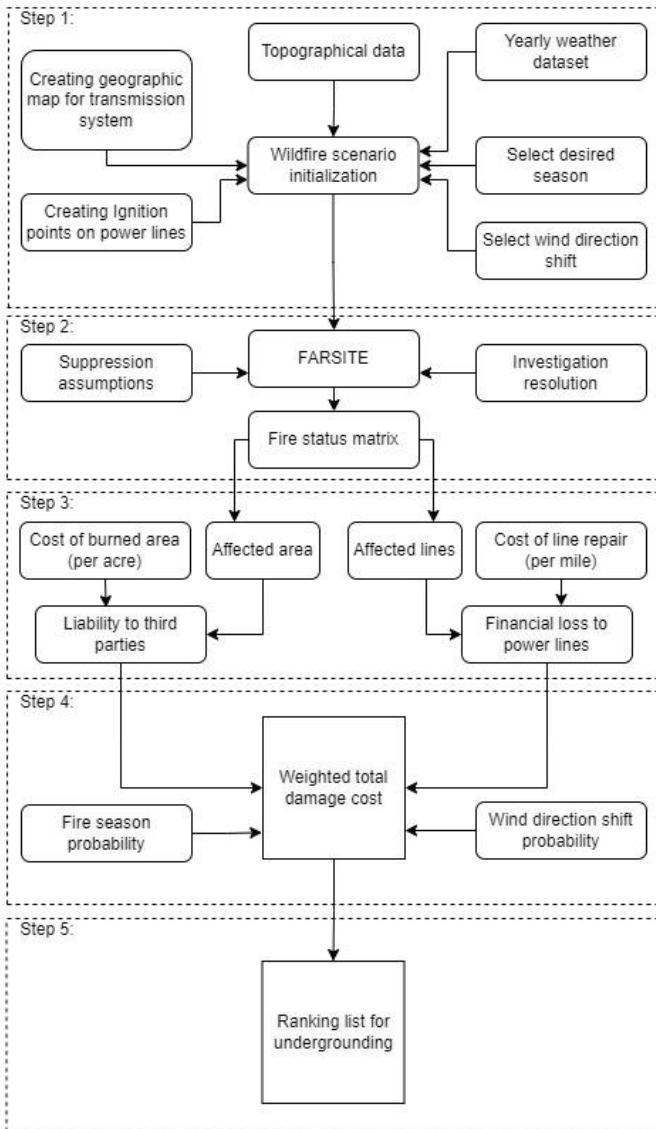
Step 1:

Topographical data

Yearly weather dataset

Creating geographic map for transmission system

Wildfire scenario initialization

Select desired season

Creating Ignition points on power lines

Select wind direction shift

Step 2:

Suppression assumptions

FARSITE

Investigation resolution

Fire status matrix

Step 3:

Cost of burned area (per acre)

Affected area

Affected lines

Cost of line repair (per mile)

Liability to third parties

Financial loss to power lines

Step 4:

Weighted total damage cost

Fire season probability

Wind direction shift probability

Step 5:

Ranking list for undergrounding